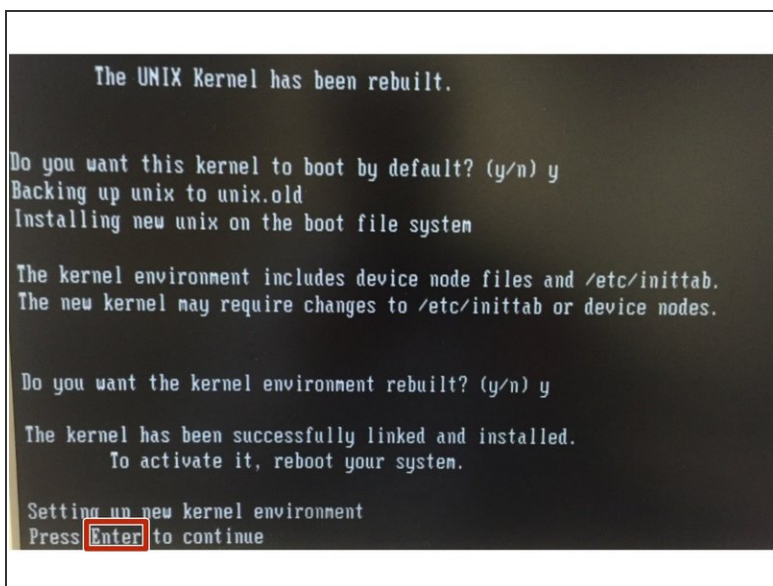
The UNIX Kernel has been rebuilt.

Do you want this kernel to boot by default? (y/n) y
Backing up unix to unix.old
Installing new unix on the boot file system

The kernel environment includes device node files and /etc/inittab.
The new kernel may require changes to /etc/inittab or device nodes.

Do you want the kernel environment rebuilt? (y/n) y

The kernel has been successfully linked and installed.
To activate it, reboot your system.

Setting up new kernel environment
Press Enter to continue